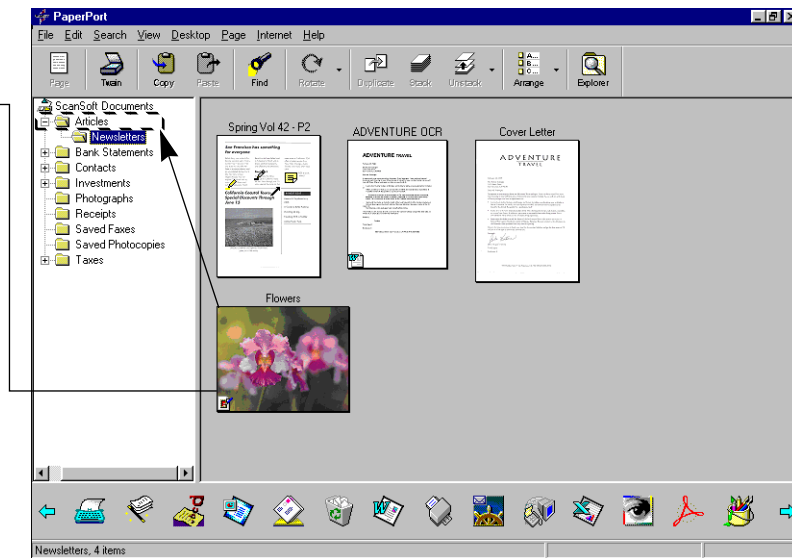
PaperPort

File Edit Search View Desktop Page Internet Help

Page Twain Copy Paste Find Rotate Duplicate Stack Unstack Arrange Explorer

ScanSoft Documents
Articles
Newsletters
Bank Statements
Contacts
Investments
Photographs
Receipts
Saved Faxes
Saved Photocopies
Taxes

Spring Vol 42 - P2

San Francisco has something for everyone

California Coastal Tours Special Discounts Through June 15

ADVENTURE OCR

ADVENTURE TRAVEL

Cover Letter

ADVENTURE TRAVEL

Flowers

Newsletters, 4 items